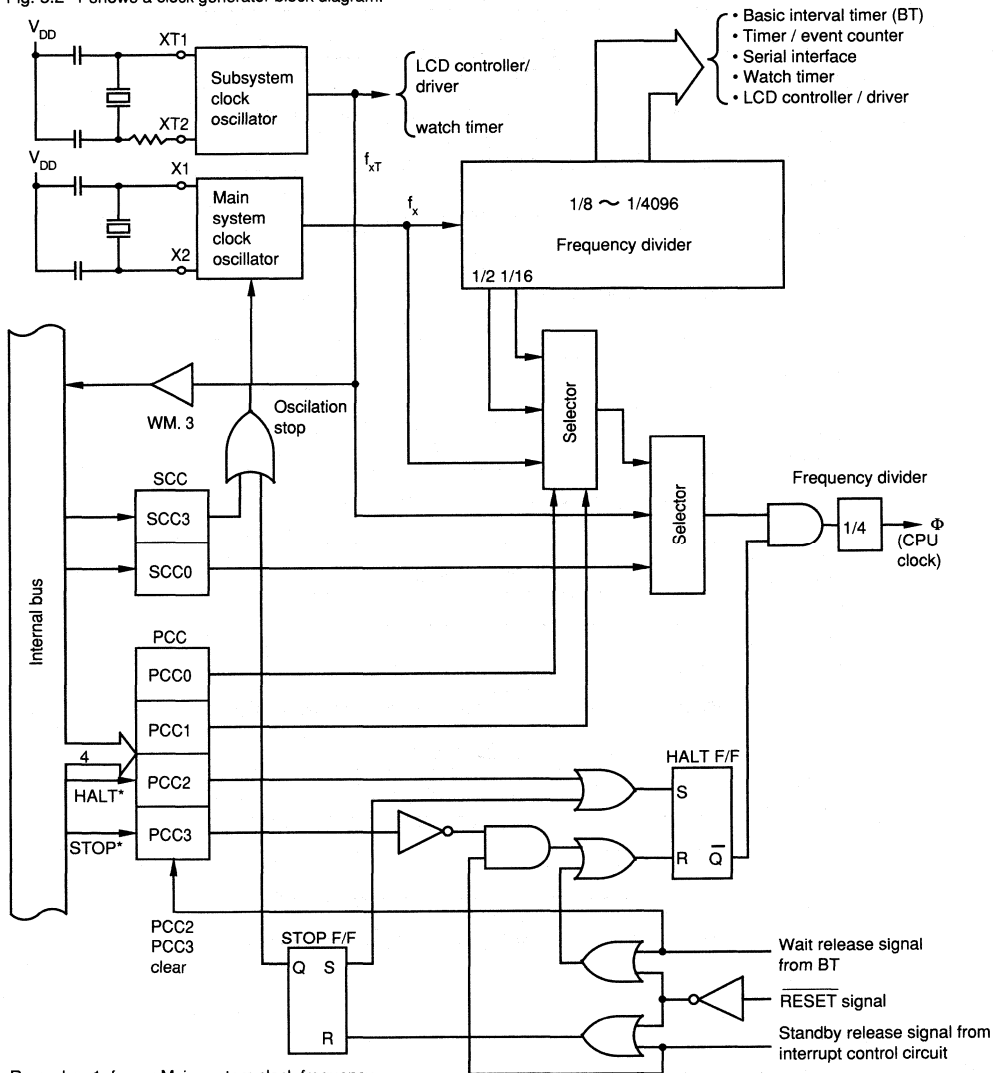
Fig. 5.2 -1 shows a clock generator block diagram.

$V_{DD}$
XT1
XT2
Subsystem clock oscillator
LCD controller/ driver
watch timer
$f_{xT}$
• Basic interval timer (BT)
• Timer / event counter
• Serial interface
• Watch timer
• LCD controller / driver
$V_{DD}$
X1
X2
Main system clock oscillator
$f_x$
1/8 ~ 1/4096
Frequency divider
1/2 1/16
Internal bus
WM. 3
Oscillation stop
Selector
Selector
SCC
SCC3
SCC0
Frequency divider
1/4
Φ
(CPU clock)
PCC
PCC0
PCC1
4
PCC2
HALT*
PCC3
STOP*
HALT F/F
S
R
$\overline{Q}$
PCC2
PCC3
clear
STOP F/F
Q
S
R
Wait release signal from BT
$\overline{RESET}$ signal
Standby release signal from interrupt control circuit
Remarks 1. $f_x$ = Main system clock frequency